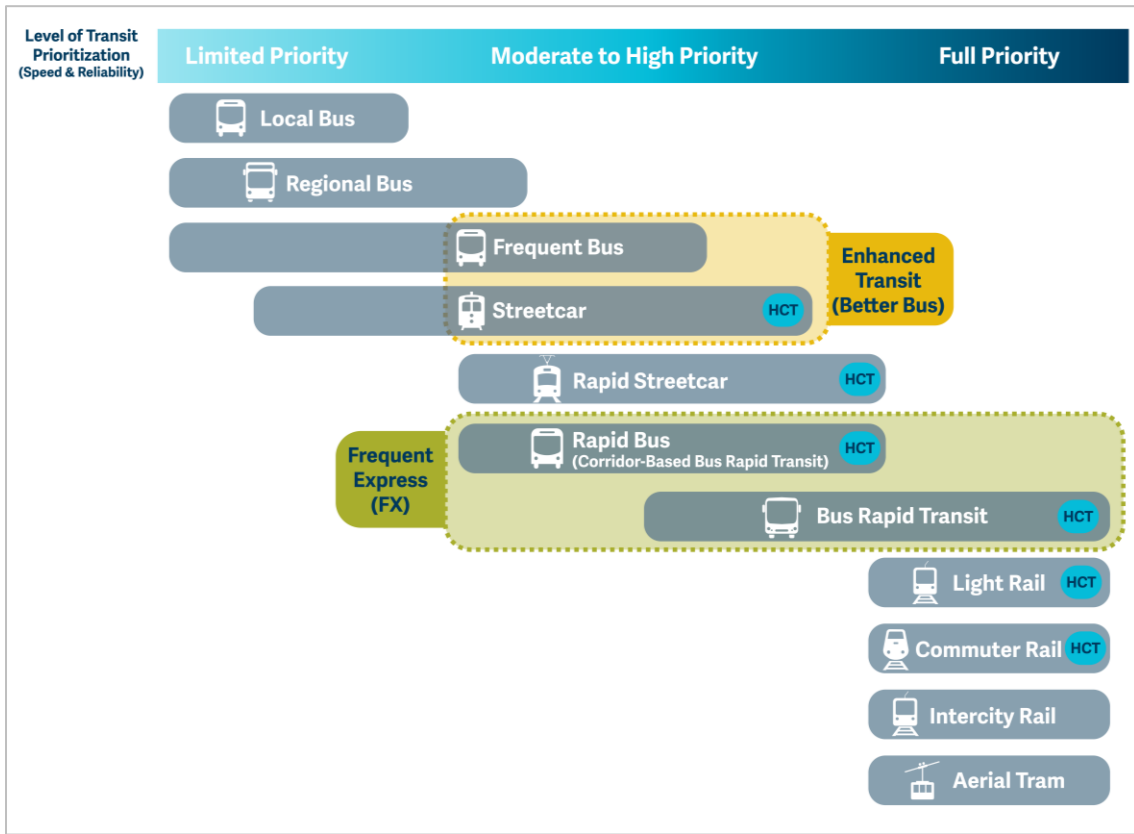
Level of Transit Prioritization (Speed & Reliability)

Limited Priority

Moderate to High Priority

Full Priority

Local Bus

Regional Bus

Frequent Bus

Streetcar HCT

Enhanced Transit (Better Bus)

Rapid Streetcar HCT

Frequent Express (FX)

Rapid Bus (Corridor-Based Bus Rapid Transit) HCT

Bus Rapid Transit HCT

Light Rail HCT

Commuter Rail HCT

Intercity Rail

Aerial Tram